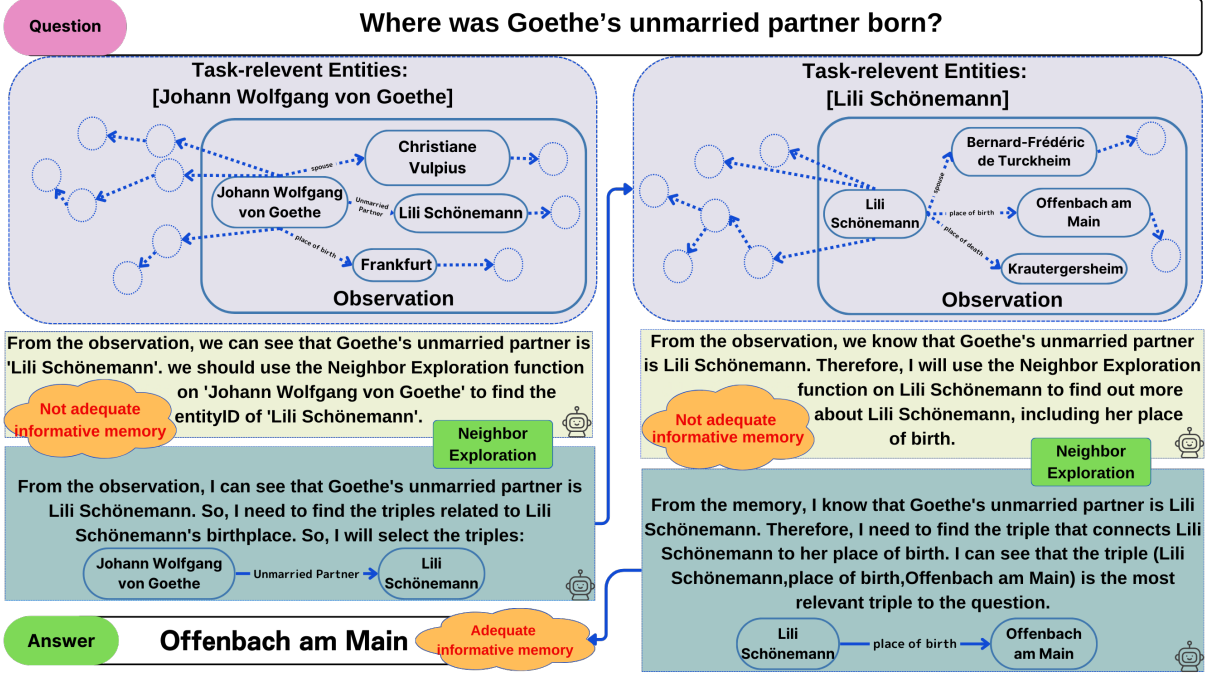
Question

Where was Goethe's unmarried partner born?

Task-relevent Entities:
[Johann Wolfgang von Goethe]

Christiane Vulpius

spouse

Johann Wolfgang von Goethe

Unmarried Partner

Lili Schönemann

place of birth

Frankfurt

Observation

From the observation, we can see that Goethe's unmarried partner is 'Lili Schönemann'. we should use the Neighbor Exploration function on 'Johann Wolfgang von Goethe' to find the entityID of 'Lili Schönemann'.

Not adequate informative memory

Neighbor Exploration

From the observation, I can see that Goethe's unmarried partner is Lili Schönemann. So, I need to find the triples related to Lili Schönemann's birthplace. So, I will select the triples:

Johann Wolfgang von Goethe

Unmarried Partner

Lili Schönemann

Task-relevent Entities:
[Lili Schönemann]

Bernard-Frédéric de Turckheim

spouse

Lili Schönemann

place of birth

Offenbach am Main

place of death

Krautergersheim

Observation

From the observation, we know that Goethe's unmarried partner is Lili Schönemann. Therefore, I will use the Neighbor Exploration function on Lili Schönemann to find out more about Lili Schönemann, including her place of birth.

Not adequate informative memory

Neighbor Exploration

From the memory, I know that Goethe's unmarried partner is Lili Schönemann. Therefore, I need to find the triple that connects Lili Schönemann to her place of birth. I can see that the triple (Lili Schönemann,place of birth,Offenbach am Main) is the most relevant triple to the question.

Lili Schönemann

place of birth

Offenbach am Main

Answer

Offenbach am Main

Adequate informative memory